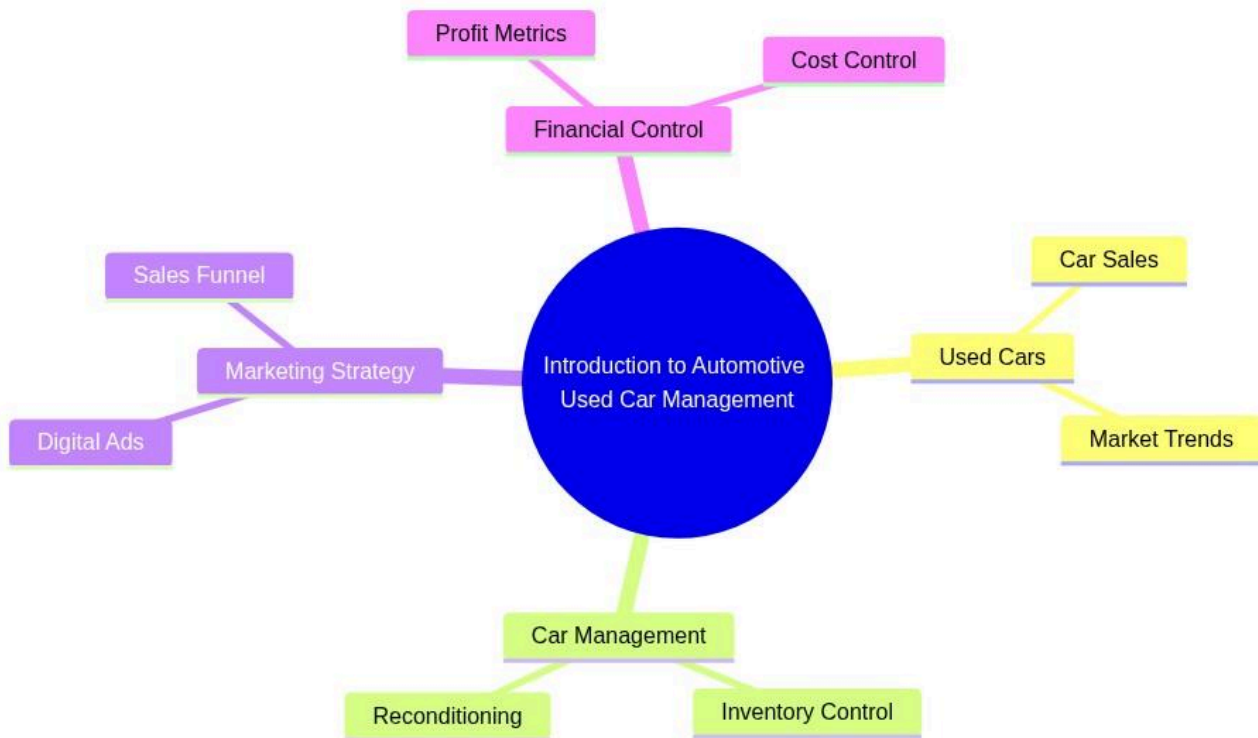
Profit Metrics

Cost Control

Financial Control

Sales Funnel

Marketing Strategy

Digital Ads

Introduction to Automotive Used Car Management

Car Sales

Used Cars

Market Trends

Car Management

Reconditioning

Inventory Control